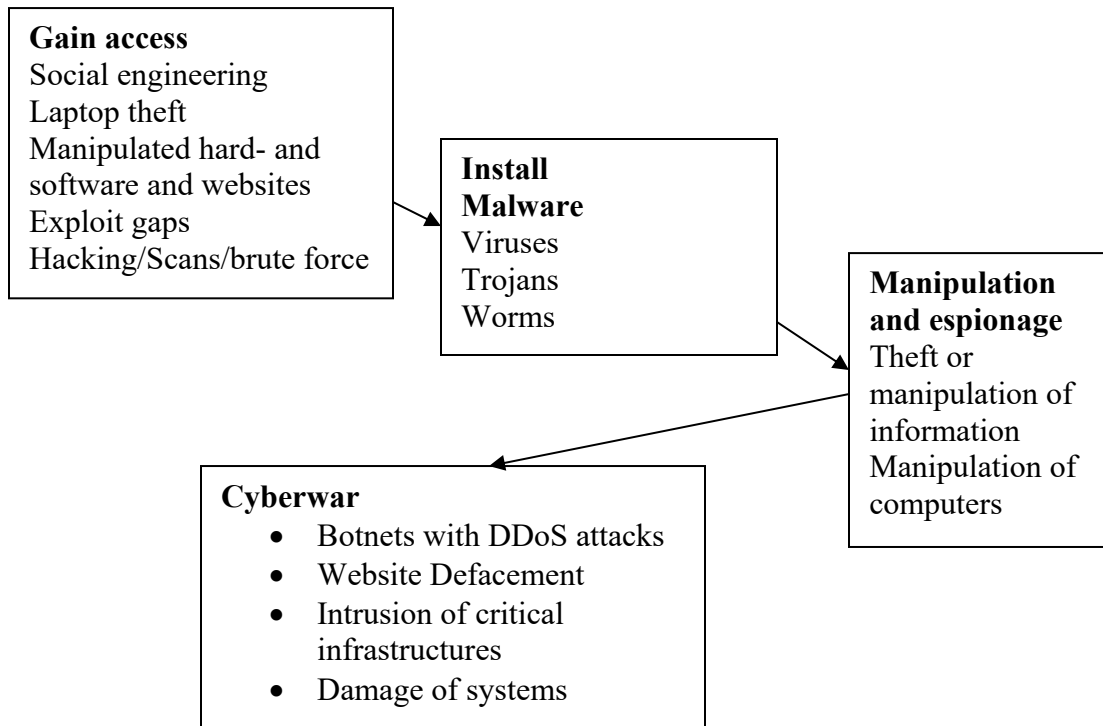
**Gain access**
Social engineering
Laptop theft
Manipulated hard- and software and websites
Exploit gaps
Hacking/Scans/brute force

**Install Malware**
Viruses
Trojans
Worms

**Manipulation and espionage**
Theft or manipulation of information
Manipulation of computers

**Cyberwar**
- Botnets with DDoS attacks
- Website Defacement
- Intrusion of critical infrastructures
- Damage of systems